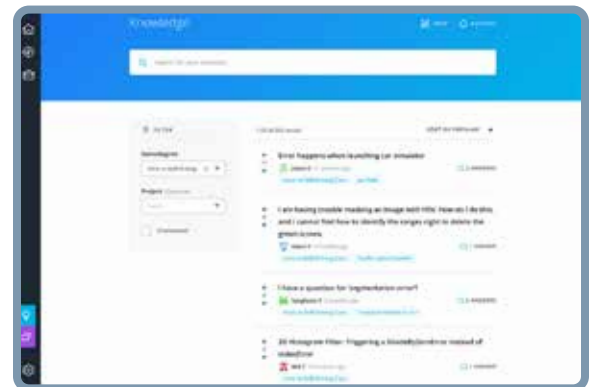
Knowledge

Search for your answers

Error happens when launching car simulator

I am having trouble masking an image with title. How do I do this and I cannot find how to identify the ranges right to delete the green screen.

I have a question for 'segmentation error'?

2D Histogram Filter: Triggering a SizeMismatchError instead of IndexError